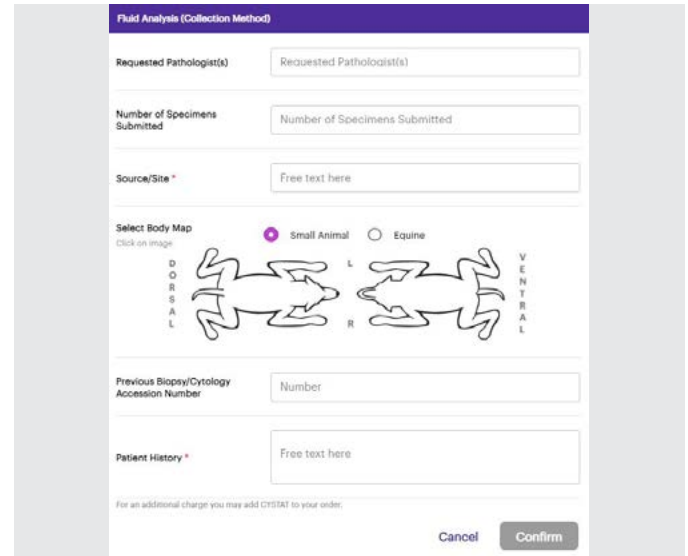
Fluid Analysis (Collection Method)

Requested Pathologist(s)

Requested Pathologist(s)

Number of Specimens Submitted

Number of Specimens Submitted

Source/Site *

Free text here

Select Body Map

Click on image

Small Animal

Equine

D O R S A L

L

R

V E N T R A L

Previous Biopsy/Cytology Accession Number

Number

Patient History *

Free text here

For an additional charge you may add CYSTAT to your order.

Cancel

Confirm